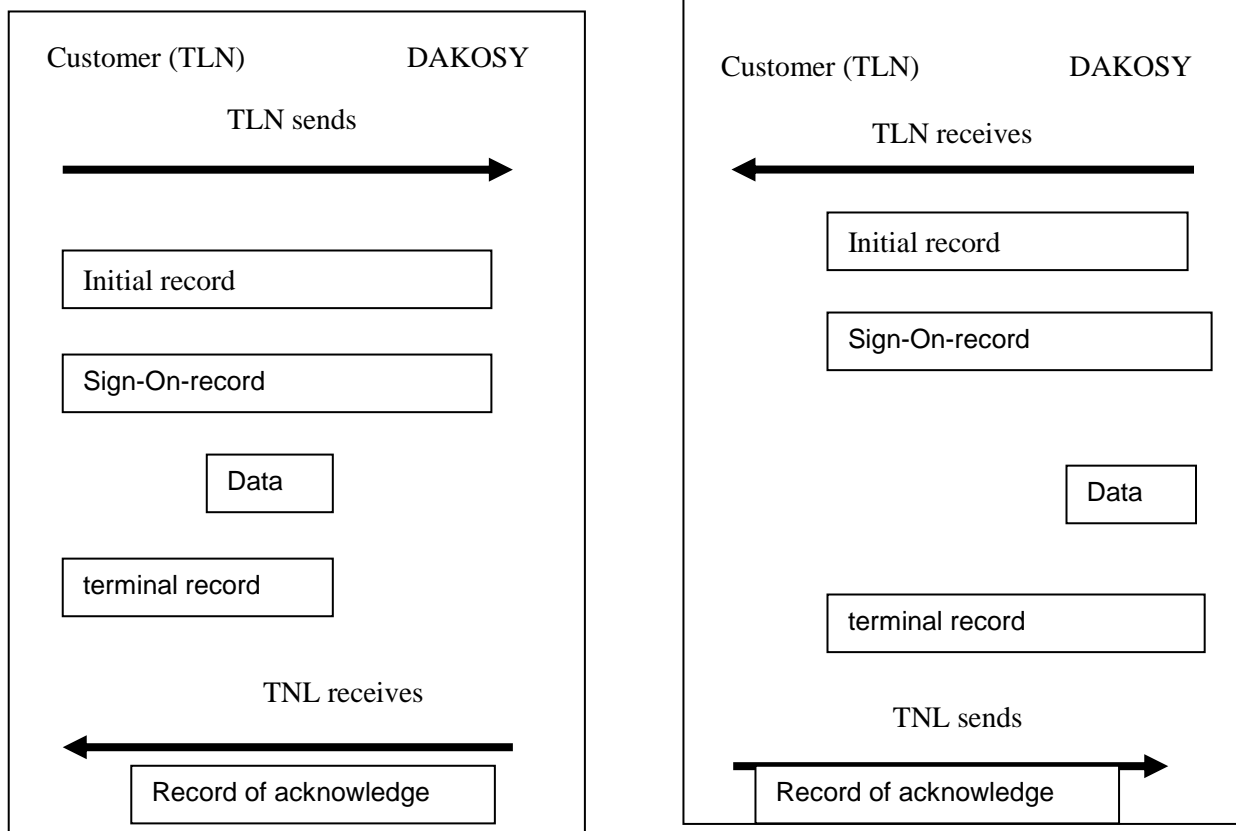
Customer (TLN) DAKOSY

TLN sends

Initial record

Sign-On-record

Data

terminal record

TNL receives

Record of acknowledge

Customer (TLN) DAKOSY

TLN receives

Initial record

Sign-On-record

Data

terminal record

TNL sends

Record of acknowledge